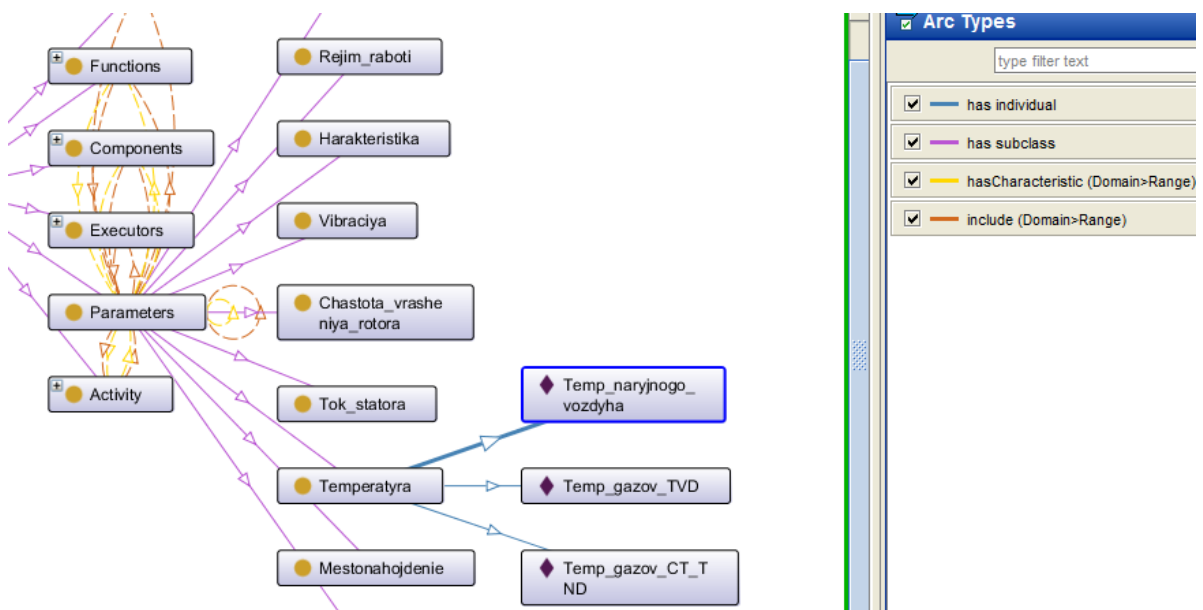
Functions

Components

Executors

Parameters

Activity

Rejim_raboti

Harakteristika

Vibraciya

Chastota_vrasheniya_rotora

Tok_statora

Temperatyra

Mestonahojdenie

Temp_naryjnogo_vozdyha

Temp_gazov_TVD

Temp_gazov_CT_TND

Arc Types

type filter text

has individual

has subclass

hasCharacteristic (Domain>Range)

include (Domain>Range)